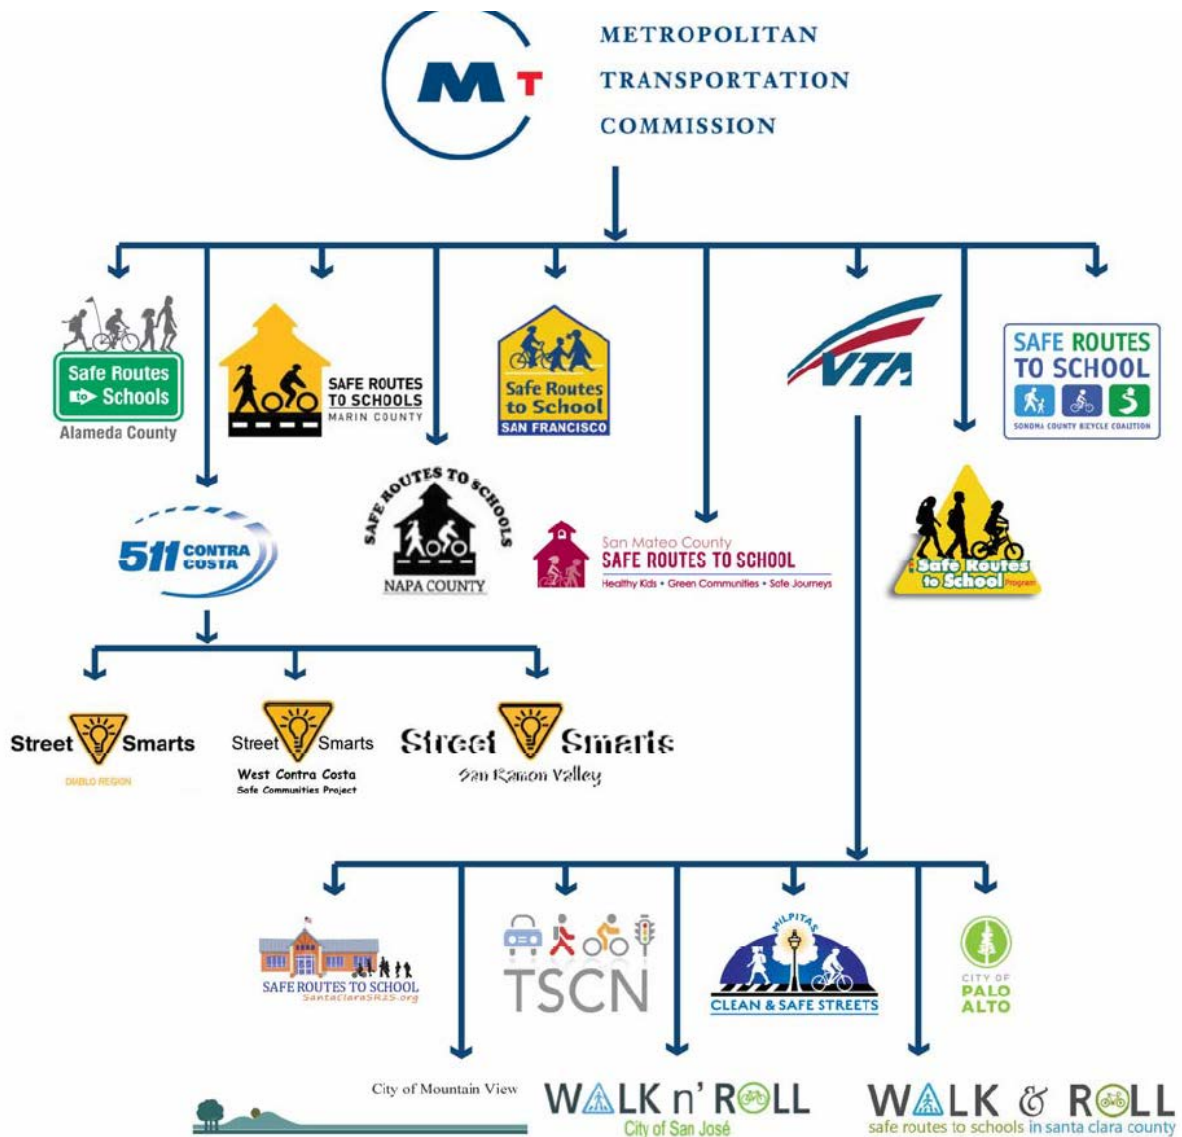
MT
METROPOLITAN
TRANSPORTATION
COMMISSION

Safe Routes to Schools
Alameda County

SAFE ROUTES TO SCHOOLS
MARIN COUNTY

SAFE ROUTES TO SCHOOLS
NAPA COUNTY

Safe Routes to School
SAN FRANCISCO

San Mateo County
SAFE ROUTES TO SCHOOL
Healthy Kids • Green Communities • Safe Journeys

VTA

SAFE ROUTES TO SCHOOL
SONOMA COUNTY BICYCLE COALITION

Safe Routes to School Program

511 CONTRA COSTA

Street Smarts
DIABLO REGION

Street Smarts
West Contra Costa
Safe Communities Project

Street Smarts
San Ramon Valley

SAFE ROUTES TO SCHOOL
SantaClaraSR2S.org

TSCN

MILPITAS
CLEAN & SAFE STREETS

CITY OF
PALO
ALTO

City of Mountain View

WALK n' ROLL
City of San José

WALK & ROLL
safe routes to schools in santa clara county